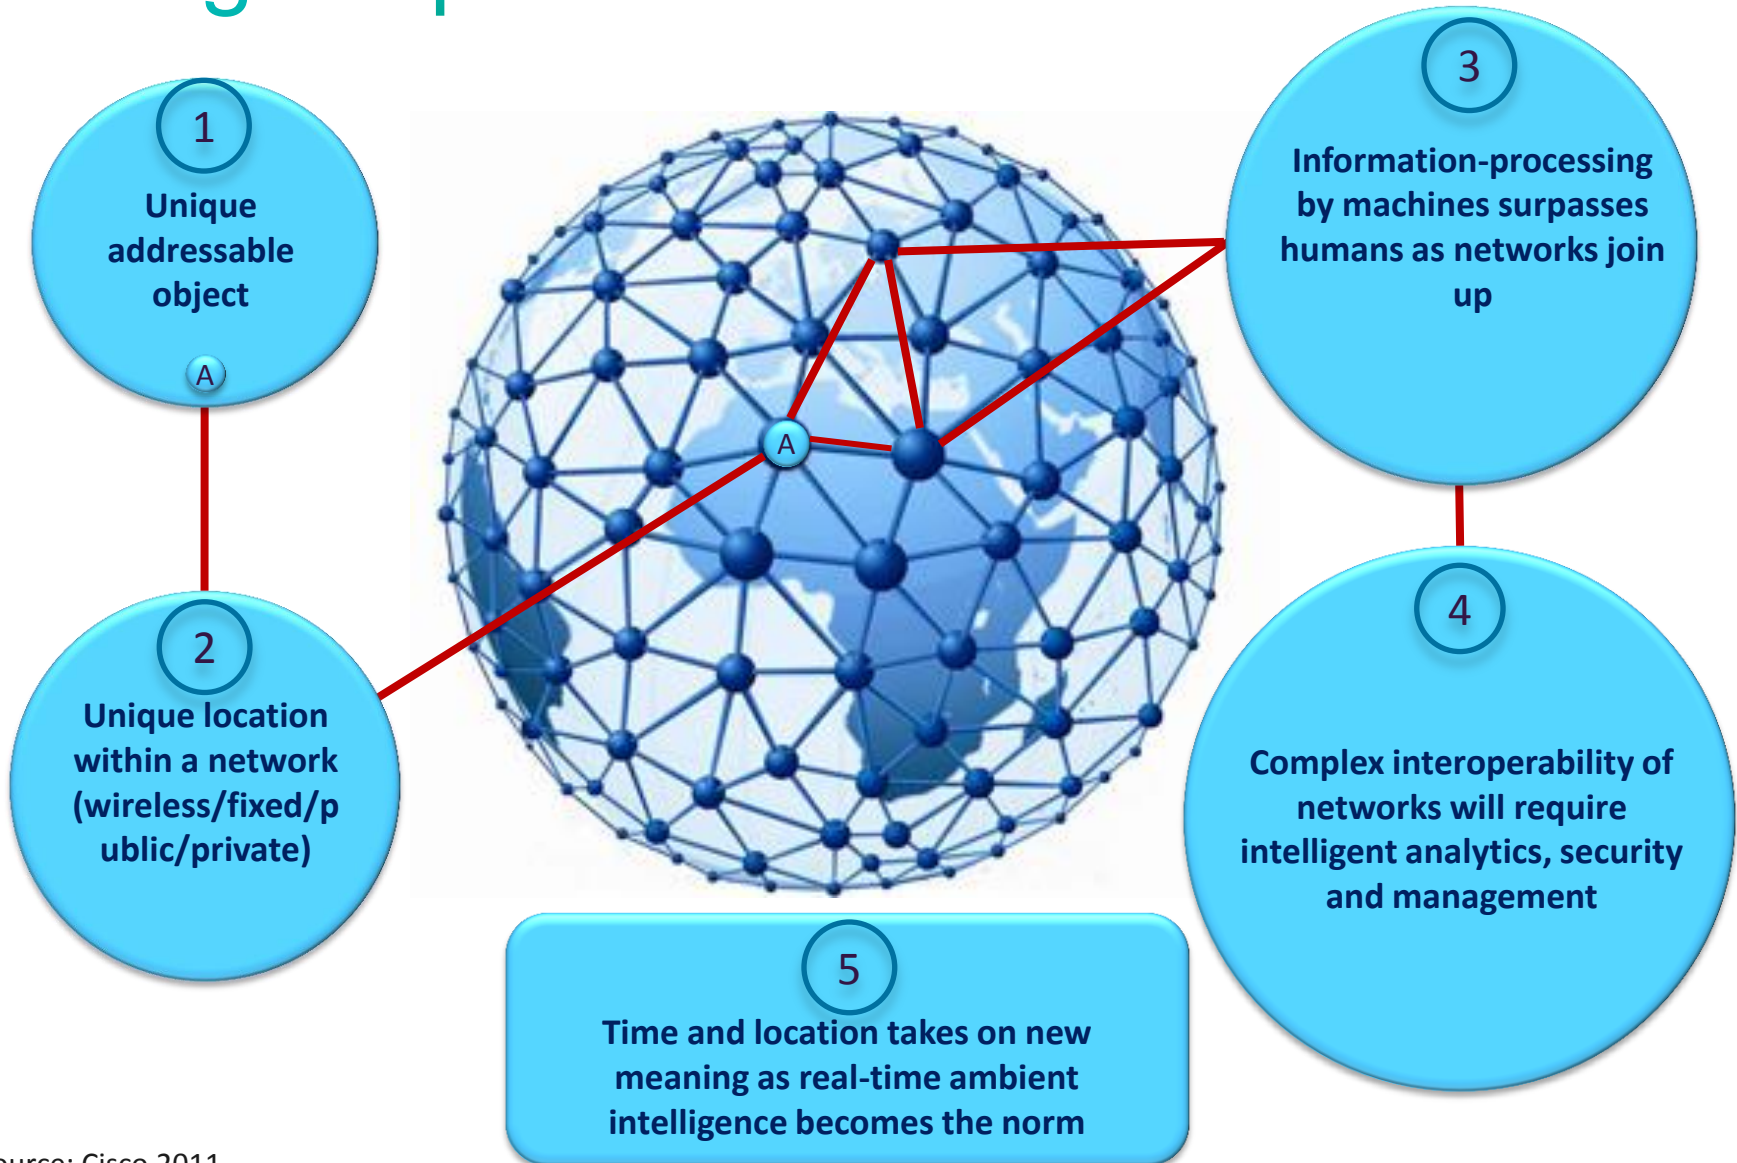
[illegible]

1
Unique addressable object
A

2
Unique location within a network (wireless/fixed/public/private)

A

3
Information-processing by machines surpasses humans as networks join up

4
Complex interoperability of networks will require intelligent analytics, security and management

5
Time and location takes on new meaning as real-time ambient intelligence becomes the norm

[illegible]urce: Cisco 2011